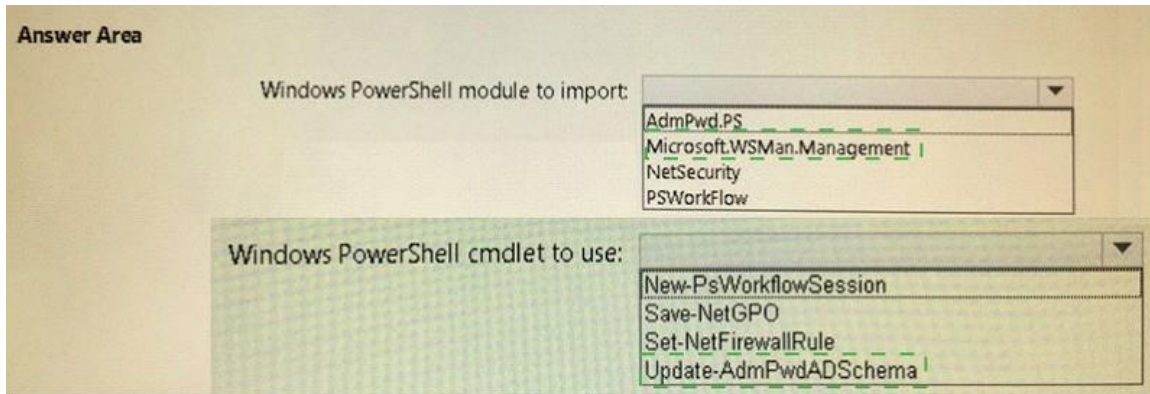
Answer Area

Windows PowerShell module to import:

AdmPwd.PS
Microsoft.WSMan.Management
NetSecurity
PSWorkFlow

Windows PowerShell cmdlet to use:

New-PsWorkflowSession
Save-NetGPO
Set-NetFirewallRule
Update-AdmPwdADSchema